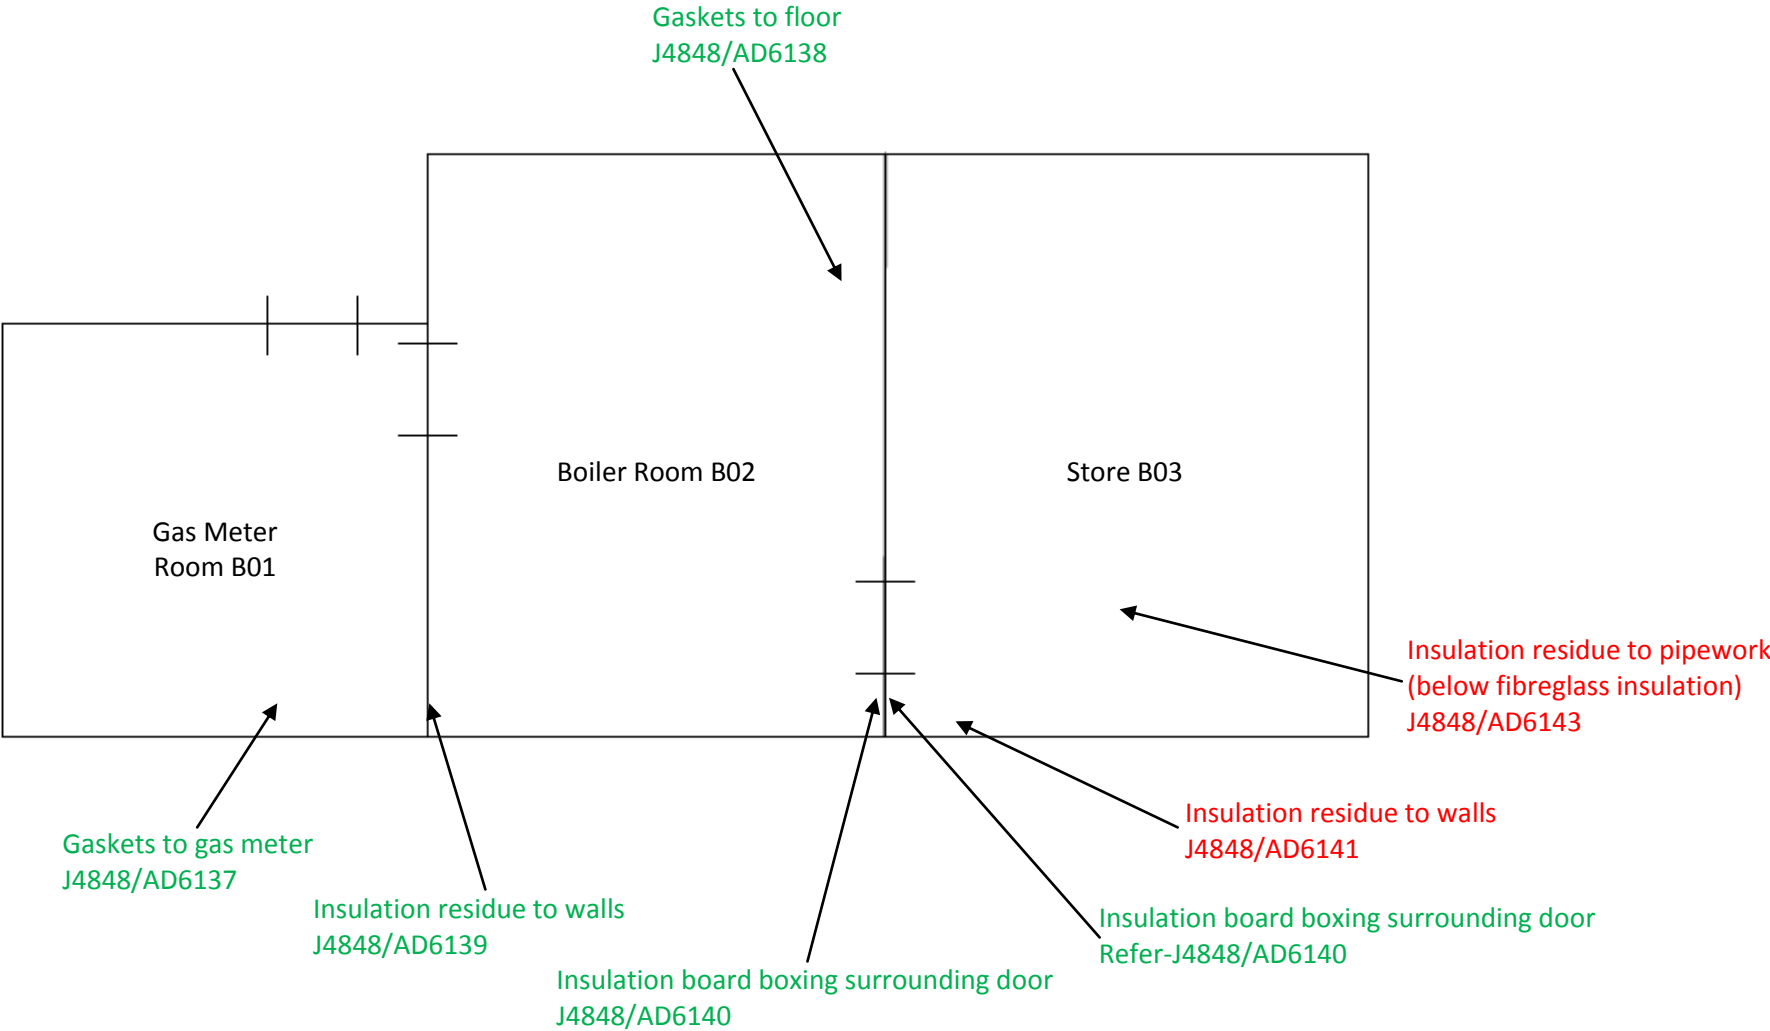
Gaskets to floor
J4848/AD6138

Boiler Room B02

Store B03

Gas Meter
Room B01

Insulation residue to pipework
(below fibreglass insulation)
J4848/AD6143

Insulation residue to walls
J4848/AD6141

Gaskets to gas meter
J4848/AD6137

Insulation residue to walls
J4848/AD6139

Insulation board boxing surrounding door
Refer-J4848/AD6140

Insulation board boxing surrounding door
J4848/AD6140